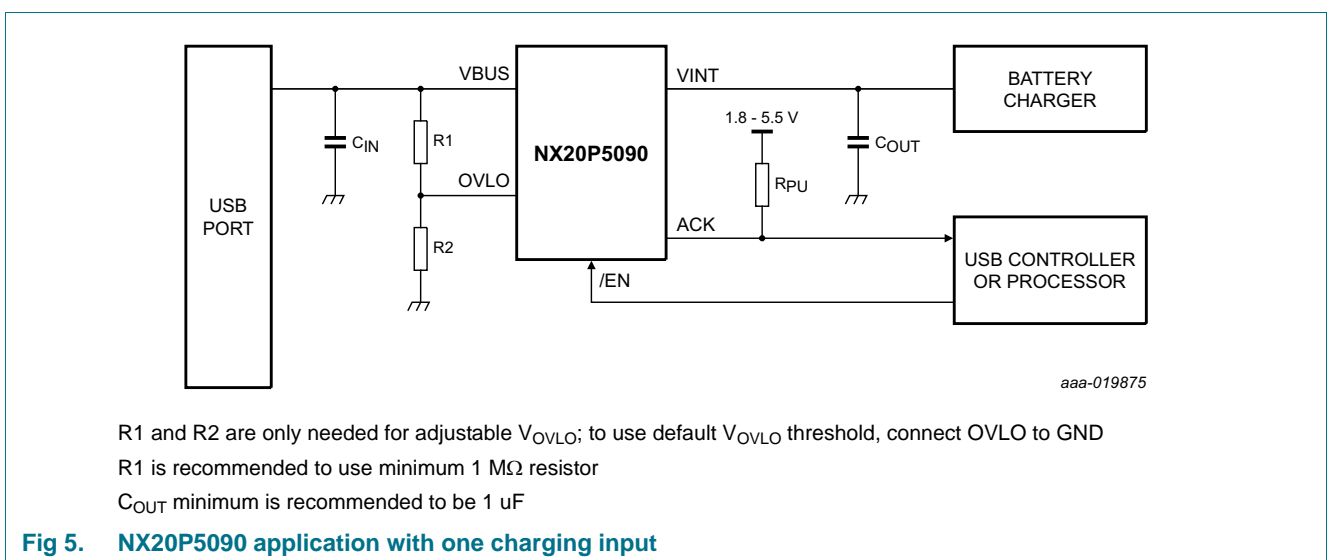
USB PORT

$C_{IN}$

R1

R2

VBUS

OVLO

NX20P5090

/EN

VINT

1.8 - 5.5 V

$R_{PU}$

ACK

$C_{OUT}$

BATTERY CHARGER

USB CONTROLLER OR PROCESSOR

aaa-019875

R1 and R2 are only needed for adjustable $V_{OVLO}$; to use default $V_{OVLO}$ threshold, connect OVLO to GND

R1 is recommended to use minimum 1 MΩ resistor

$C_{OUT}$ minimum is recommended to be 1 uF

Fig 5. NX20P5090 application with one charging input